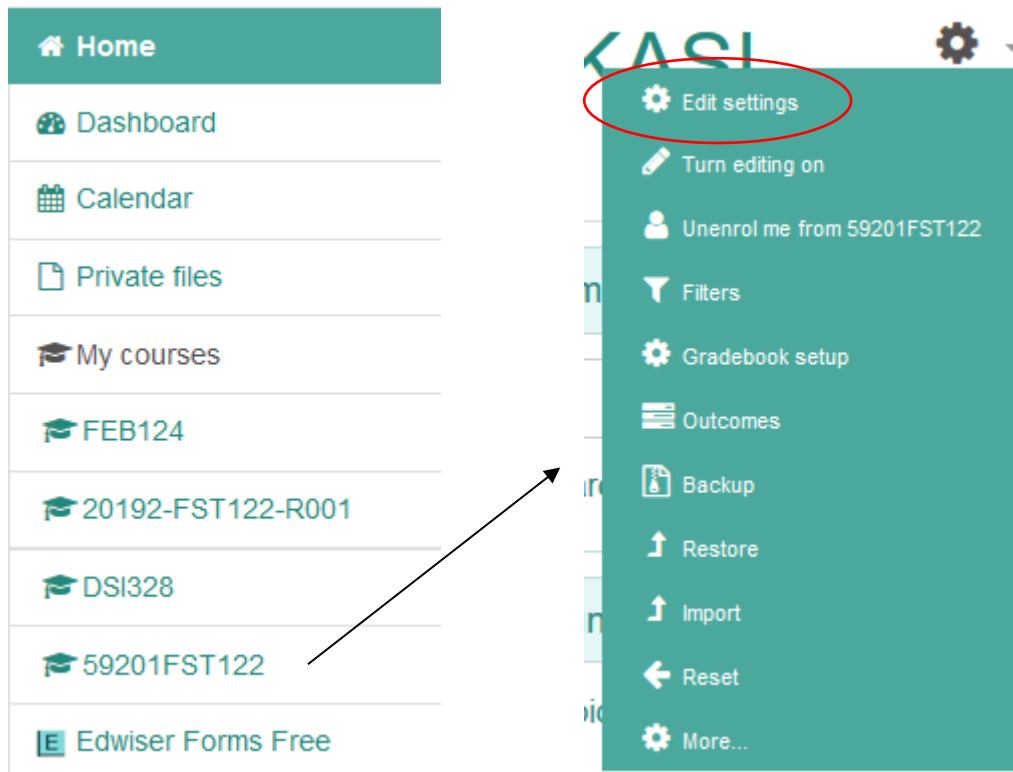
Home
Dashboard
Calendar
Private files
My courses
FEB124
20192-FST122-R001
DSI328
59201FST122
Edwiser Forms Free

KASI

Edit settings
Turn editing on
Unenrol me from 59201FST122
Filters
Gradebook setup
Outcomes
Backup
Restore
Import
Reset
More...